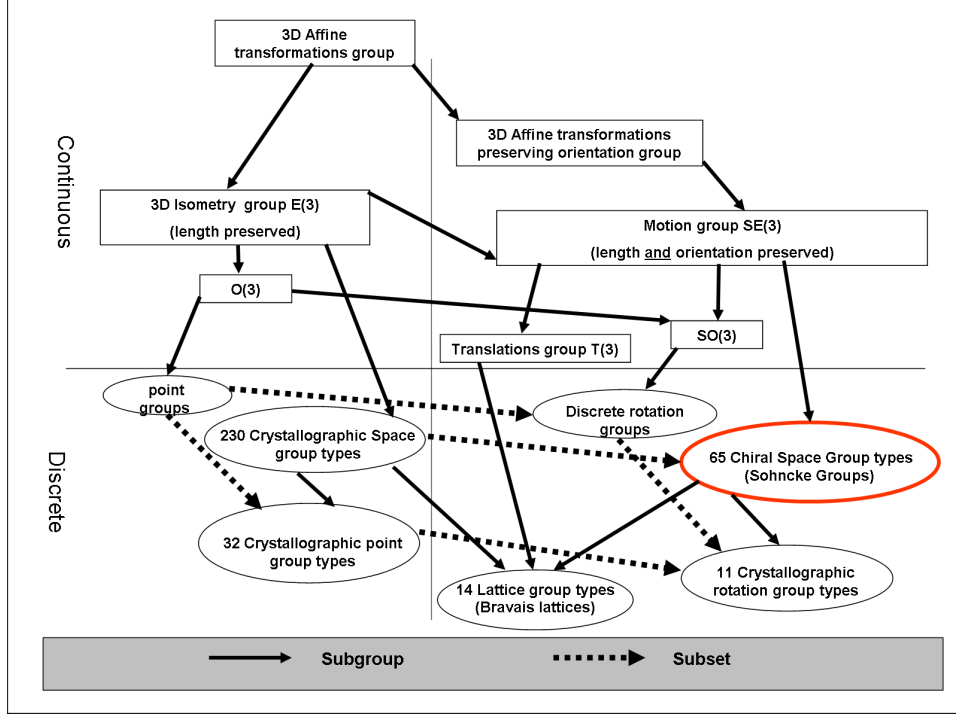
Continuous

Discrete

3D Affine transformations group

3D Affine transformations preserving orientation group

3D Isometry group E(3)

(length preserved)

Motion group SE(3)

(length and orientation preserved)

O(3)

SO(3)

Translations group T(3)

point groups

Discrete rotation groups

230 Crystallographic Space group types

65 Chiral Space Group types (Sohncke Groups)

32 Crystallographic point group types

14 Lattice group types (Bravais lattices)

11 Crystallographic rotation group types

Subgroup

Subset